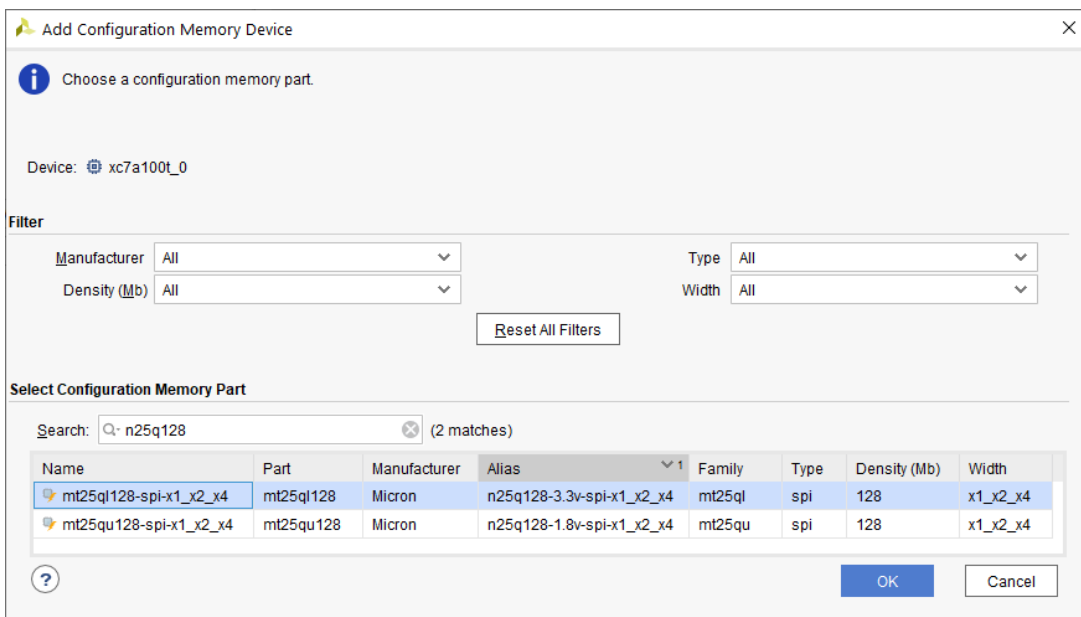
Add Configuration Memory Device

Choose a configuration memory part.

Device: xc7a100t_0

Filter

Manufacturer All
Density (Mb) All
Type All
Width All

Reset All Filters

Select Configuration Memory Part

Search: n25q128 (2 matches)

| Name | Part | Manufacturer | Alias | Family | Type | Density (Mb) | Width |
|---|---|---|---|---|---|---|---|
| mt25ql128-spi-x1_x2_x4 | mt25ql128 | Micron | n25q128-3.3v-spi-x1_x2_x4 | mt25ql | spi | 128 | x1_x2_x4 |
| mt25qu128-spi-x1_x2_x4 | mt25qu128 | Micron | n25q128-1.8v-spi-x1_x2_x4 | mt25qu | spi | 128 | x1_x2_x4 |

?

OK

Cancel